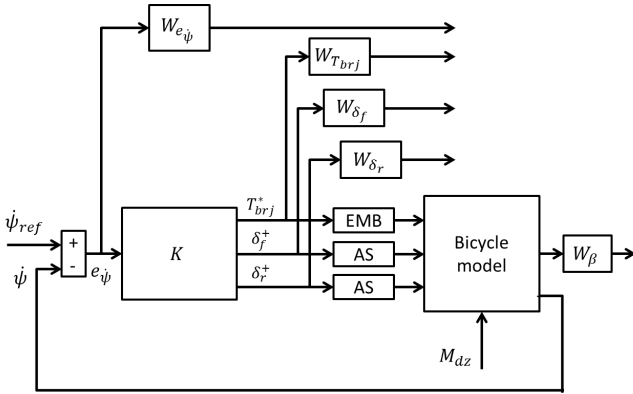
$W_{e_{\dot{\psi}}}$

$W_{T_{brj}}$

$W_{\delta_f}$

$W_{\delta_r}$

$\dot{\psi}_{ref}$

+

-

$\dot{\psi}$

$e_{\dot{\psi}}$

$K$

$T^*_{brj}$

$\delta_f^+$

$\delta_r^+$

EMB

AS

AS

Bicycle model

$W_{\beta}$

$M_{dz}$